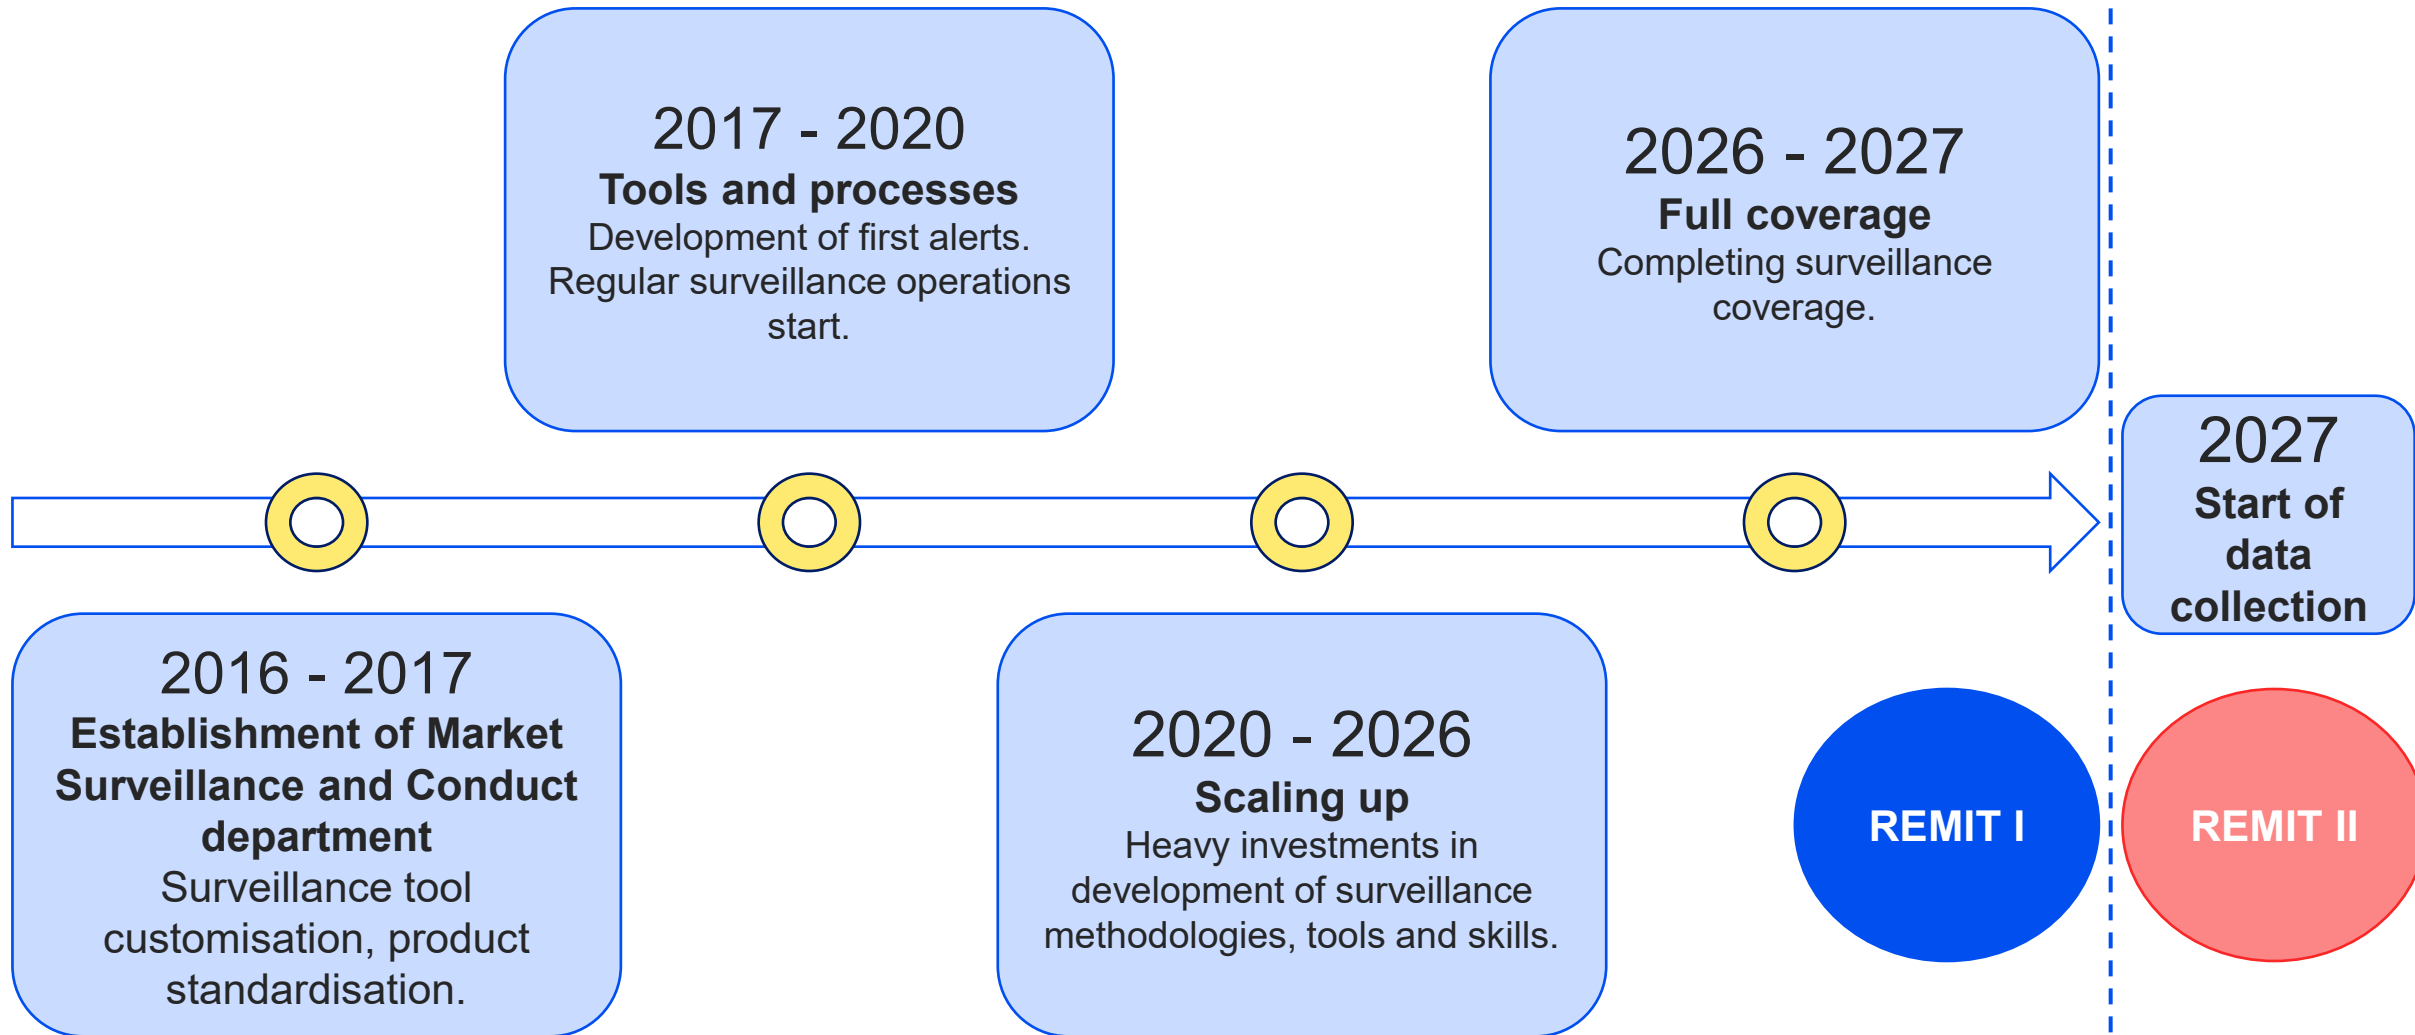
2017 - 2020
**Tools and processes**
Development of first alerts. Regular surveillance operations start.

2026 - 2027
**Full coverage**
Completing surveillance coverage.

2027
**Start of data collection**

2016 - 2017
**Establishment of Market Surveillance and Conduct department**
Surveillance tool customisation, product standardisation.

2020 - 2026
**Scaling up**
Heavy investments in development of surveillance methodologies, tools and skills.

REMIT I

REMIT II